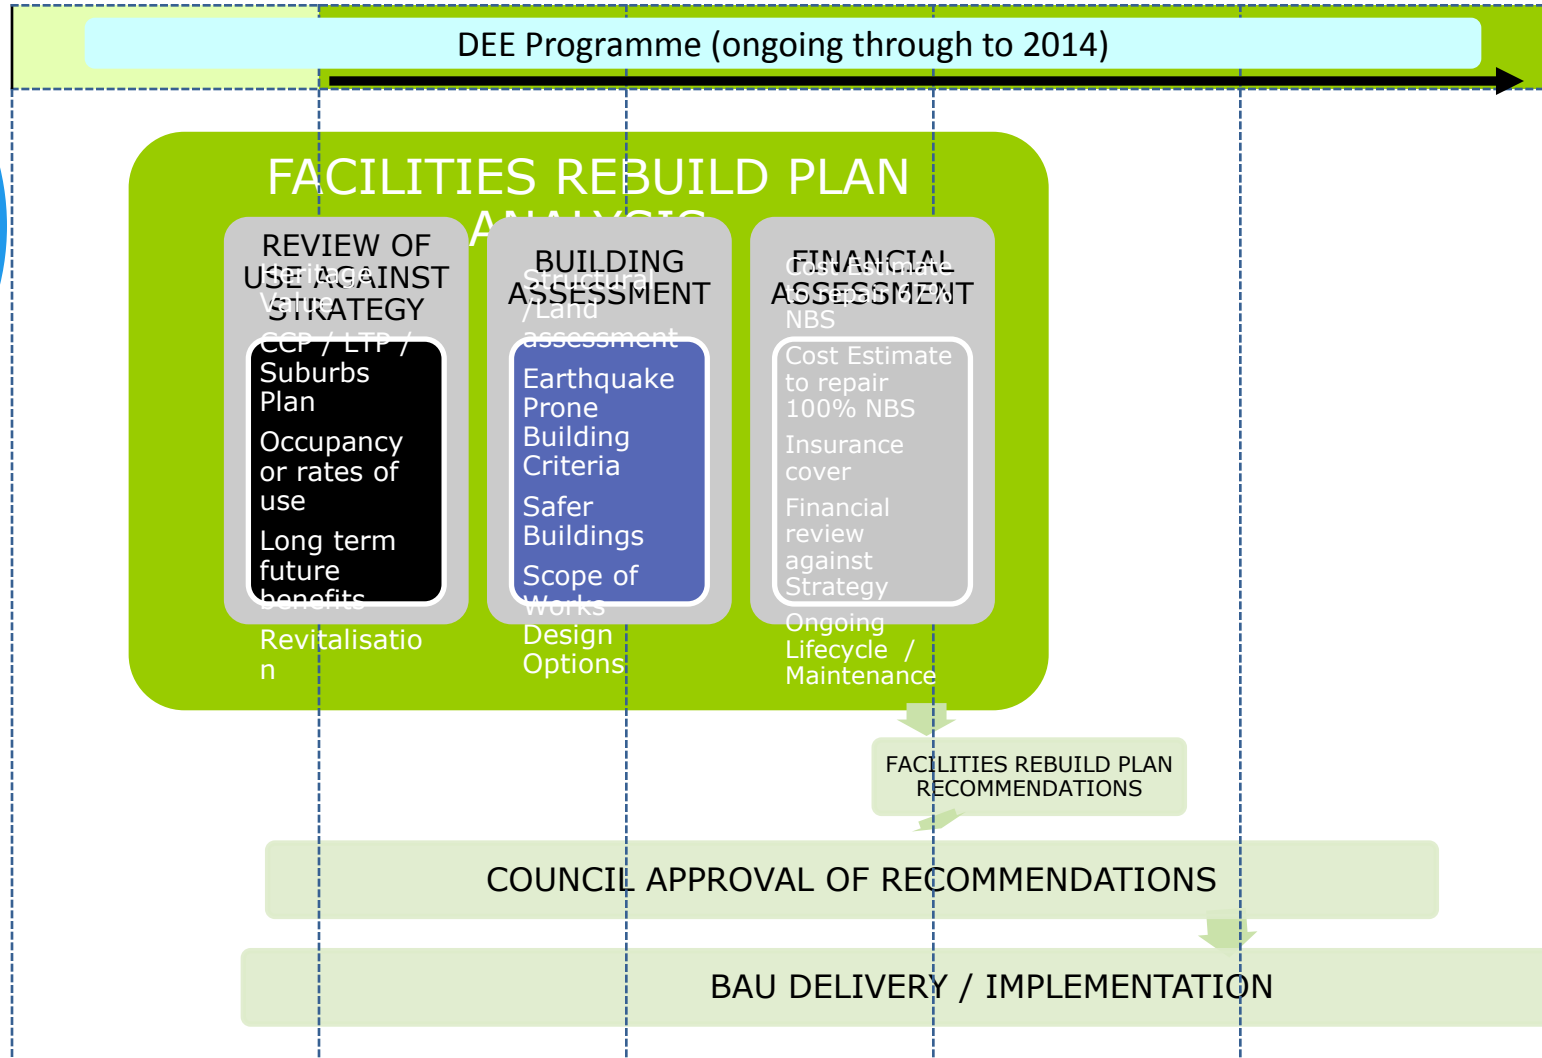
DEE Programme (ongoing through to 2014)

FACILITIES REBUILD PLAN ANALYSIS

REVIEW OF USE AGAINST STRATEGY

Heritage Value

CCP / LTP / Suburbs Plan

Occupancy or rates of use

Long term future benefits

Revitalisation

BUILDING ASSESSMENT

Structural /Land assessment

Earthquake Prone Building Criteria

Safer Buildings

Scope of Works

Design Options

FINANCIAL ASSESSMENT

Cost Estimate to repair 67% NBS

Cost Estimate to repair 100% NBS

Insurance cover

Financial review against Strategy

Ongoing Lifecycle / Maintenance

FACILITIES REBUILD PLAN RECOMMENDATIONS

COUNCIL APPROVAL OF RECOMMENDATIONS

BAU DELIVERY / IMPLEMENTATION